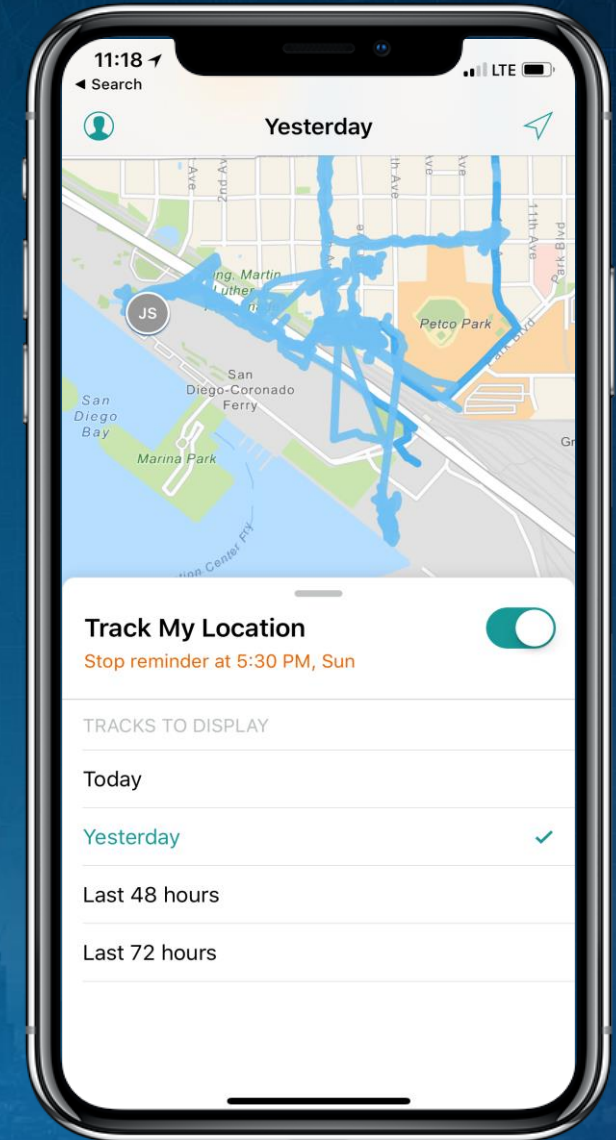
11:18
◂ Search
LTE

Yesterday

Ave
2nd Ave
th Ave
Ave
11th Ave
Park Blvd
ing. Martin Luther
JS
Petco Park
ark Blvd
San Diego-Coronado Ferry
San Diego Bay
Marina Park
Gr
tion Center Fry

Track My Location
Stop reminder at 5:30 PM, Sun

TRACKS TO DISPLAY
Today
Yesterday ✓
Last 48 hours
Last 72 hours